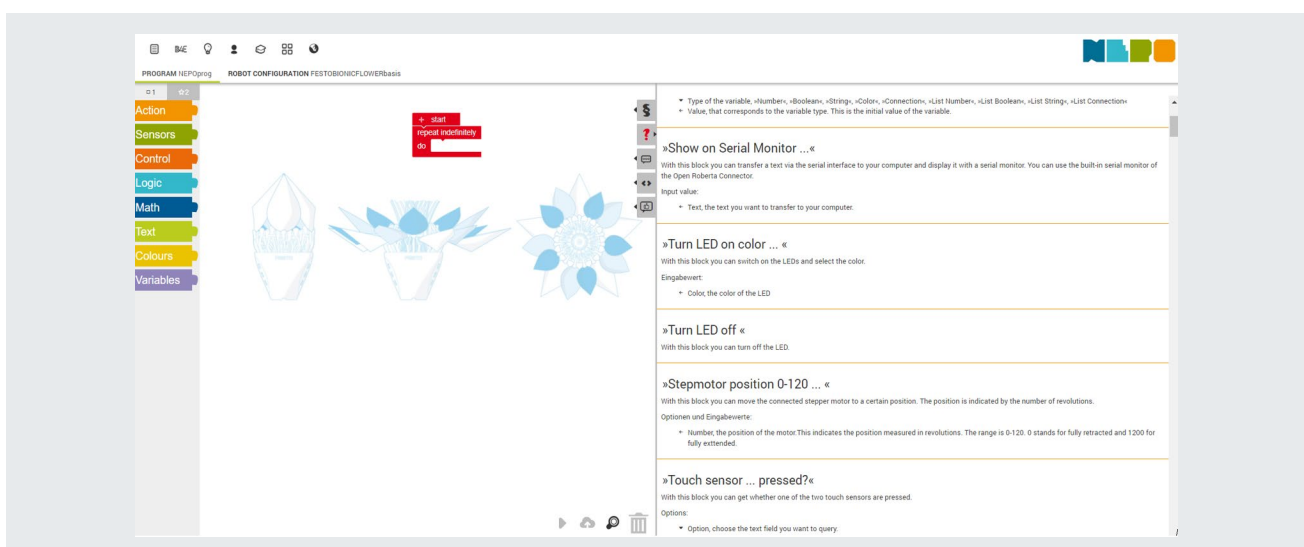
PROGRAM NEPOprog ROBOT CONFIGURATION FESTOBIONICFLOWERbasis

1 2

Action
Sensors
Control
Logic
Math
Text
Colours
Variables

+ start
repeat indefinitely
do

- Type of the variable, »Number«, »Boolean«, »String«, »Color«, »Connection«, »List Number«, »List Boolean«, »List String«, »List Connection«
- Value, that corresponds to the variable type. This is the initial value of the variable.

»Show on Serial Monitor ...«

With this block you can transfer a text via the serial interface to your computer and display it with a serial monitor. You can use the built-in serial monitor of the Open Roberta Connector.

Input value:

- Text, the text you want to transfer to your computer.

»Turn LED on color ... «

With this block you can switch on the LEDs and select the color.

Eingabewert:

- Color, the color of the LED

»Turn LED off «

With this block you can turn off the LED.

»Stepmotor position 0-120 ... «

With this block you can move the connected stepper motor to a certain position. The position is indicated by the number of revolutions.

Optionen und Eingabewerte:

- Number, the position of the motor.This indicates the position measured in revolutions. The range is 0-120. 0 stands for fully retracted and 1200 for fully exttended.

»Touch sensor ... pressed?«

With this block you can get whether one of the two touch sensors are pressed.

Options:

- Option, choose the text field you want to query.